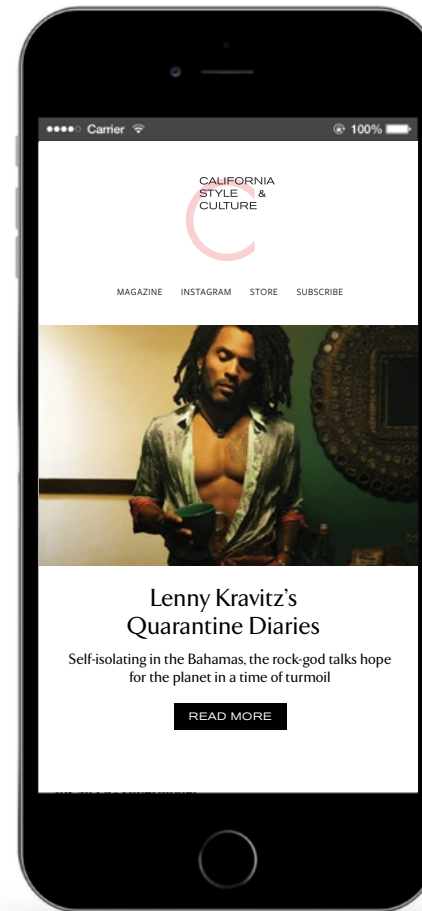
●●●●○ Carrier 100%

CALIFORNIA STYLE & CULTURE

MAGAZINE INSTAGRAM STORE SUBSCRIBE

Lenny Kravitz's Quarantine Diaries

Self-isolating in the Bahamas, the rock-god talks hope for the planet in a time of turmoil

READ MORE